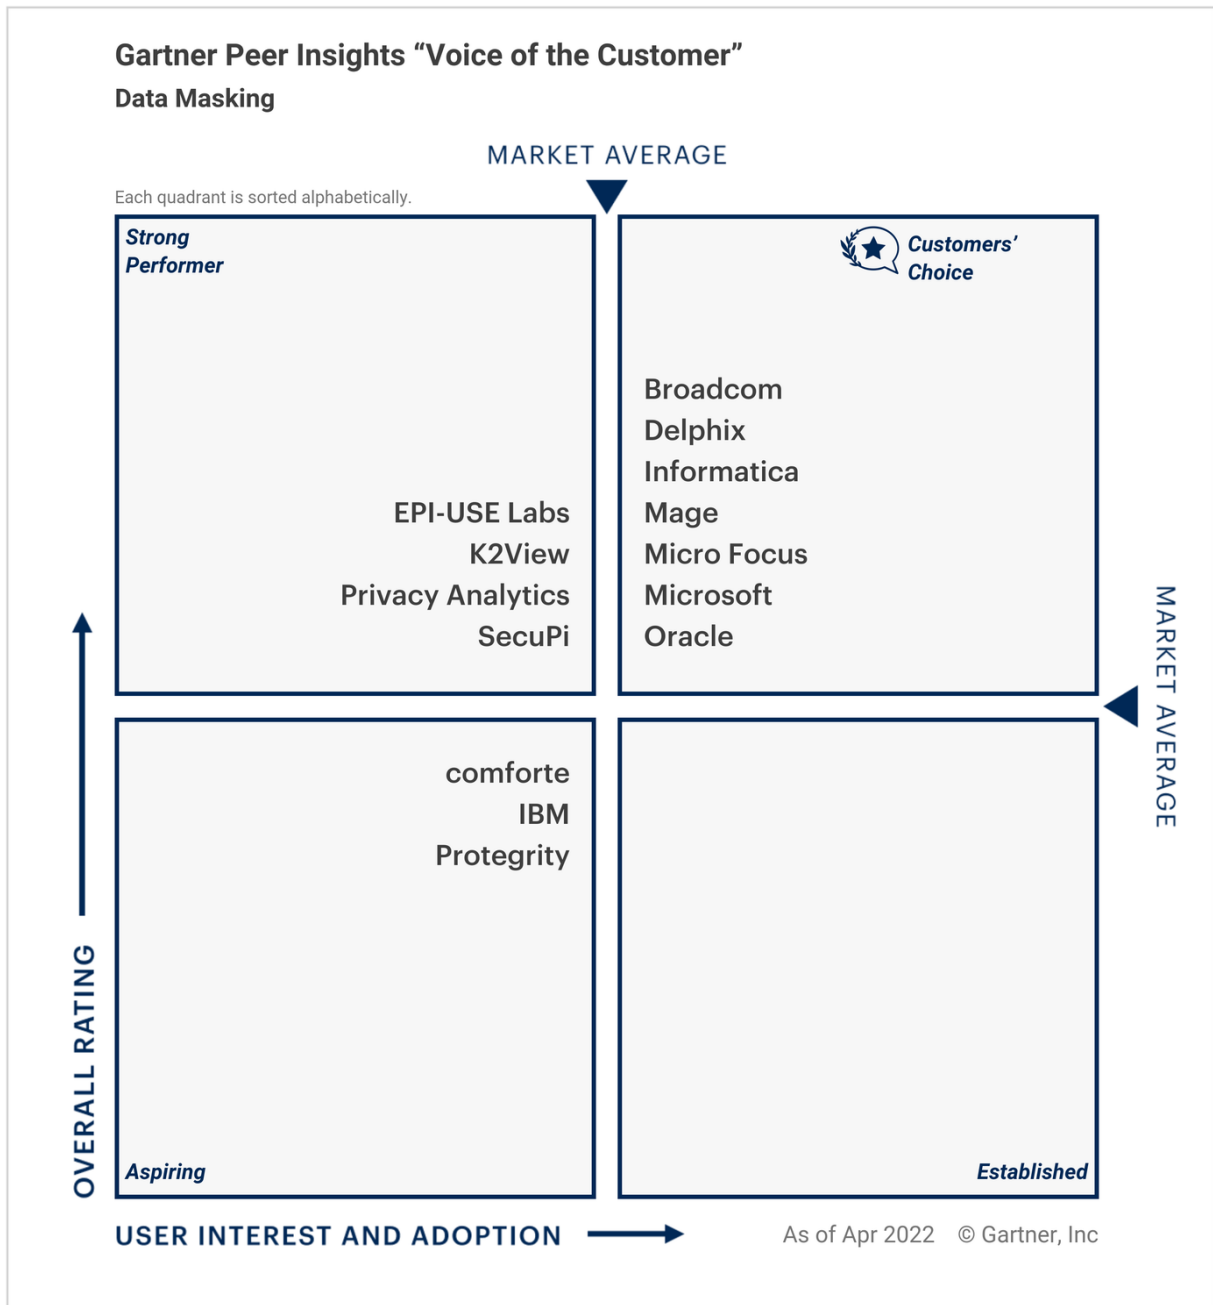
Gartner Peer Insights “Voice of the Customer”
Data Masking

MARKET AVERAGE

Each quadrant is sorted alphabetically.

Strong Performer

EPI-USE Labs
K2View
Privacy Analytics
SecuPi

Customers’ Choice

Broadcom
Delphix
Informatica
Mage
Micro Focus
Microsoft
Oracle

MARKET AVERAGE

comforte
IBM
Protegrity

Aspiring

Established

OVERALL RATING

USER INTEREST AND ADOPTION

As of Apr 2022 © Gartner, Inc